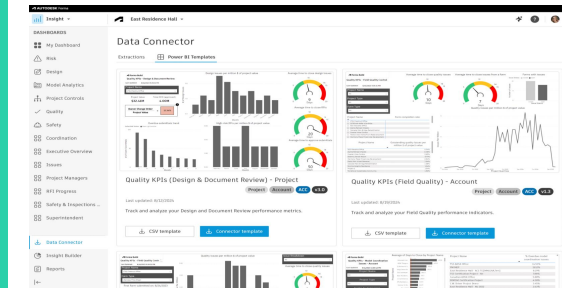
AUTODESK Home

Insight

East Residence Hall

DASHBOARDS
My Dashboard
Risk
Design
Model Analytics
Project Controls
Quality
Safety
Coordination
Executive Overview
Issues
Project Managers
RFI Progress
Safety & Inspections ...
Superintendent

Data Connector
Insight Builder
Reports

Data Connector

Extractions
Power BI Templates

Quality KPIs (Design & Document Review) - Project
Project Account ACC v3.0
Last updated: 8/12/2024
Track and analyze your Design and Document Review performance metrics.
CSV template
Connector template

Quality KPIs (Field Quality) - Account
Project Account ACC v3.2
Last updated: 8/20/2024
Track and analyze your Field Quality performance indicators.
CSV template
Connector template